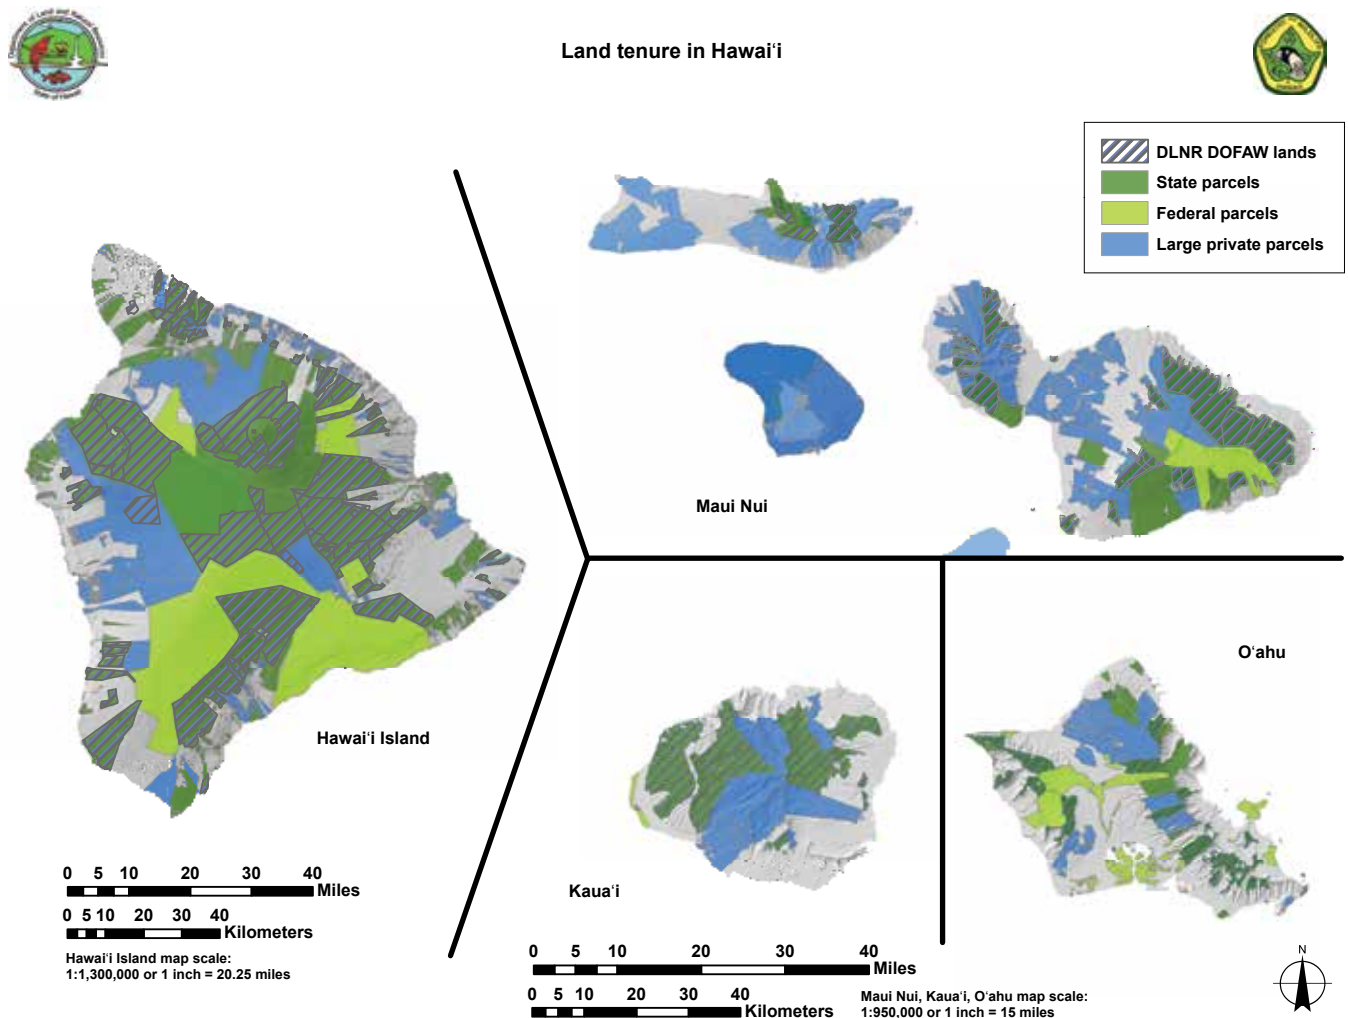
Land tenure in Hawaiʻi

DLNR DOFAW lands
State parcels
Federal parcels
Large private parcels

Maui Nui

Hawaiʻi Island

Kauaʻi

Oʻahu

0 5 10 20 30 40
Miles
0 5 10 20 30 40
Kilometers
Hawaiʻi Island map scale:
1:1,300,000 or 1 inch = 20.25 miles

0 5 10 20 30 40
Miles
0 5 10 20 30 40
Kilometers

Maui Nui, Kauaʻi, Oʻahu map scale:
1:950,000 or 1 inch = 15 miles

N